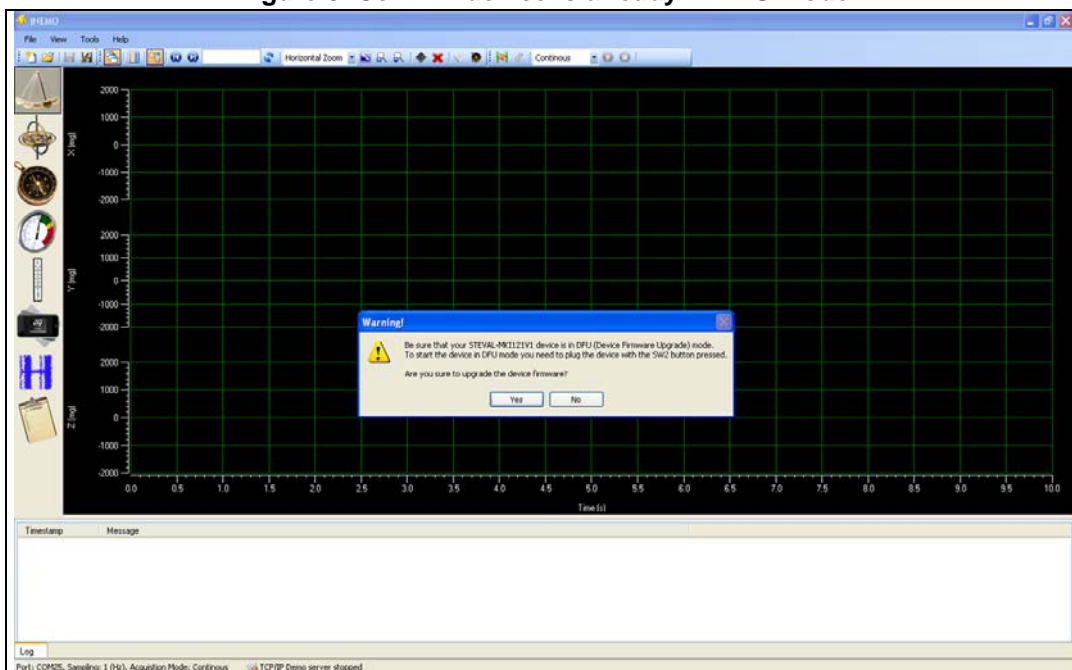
iNEMO

File View Tools Help

Horizontal Zoom

Continous

2000
1000
0
-1000
-2000
X [mg]

2000
1000
0
-1000
-2000
Y [mg]

2000
1000
0
-1000
-2000
Z [mg]

0.0 0.5 1.0 1.5 2.0 2.5 3.0 3.5 4.0 4.5 5.0 5.5 6.0 6.5 7.0 7.5 8.0 8.5 9.0 9.5 10.0

Time [s]

Warning!

Be sure that your STEVAL-MKI121V1 device is in DFU (Device Firmware Upgrade) mode. To start the device in DFU mode you need to plug the device with the SW2 button pressed.

Are you sure to upgrade the device firmware?

Yes No

Timestamp Message

Log

Port: COM25, Sampling: 1 (Hz), Acquisition Mode: Continous TCP/IP Demo server stopped